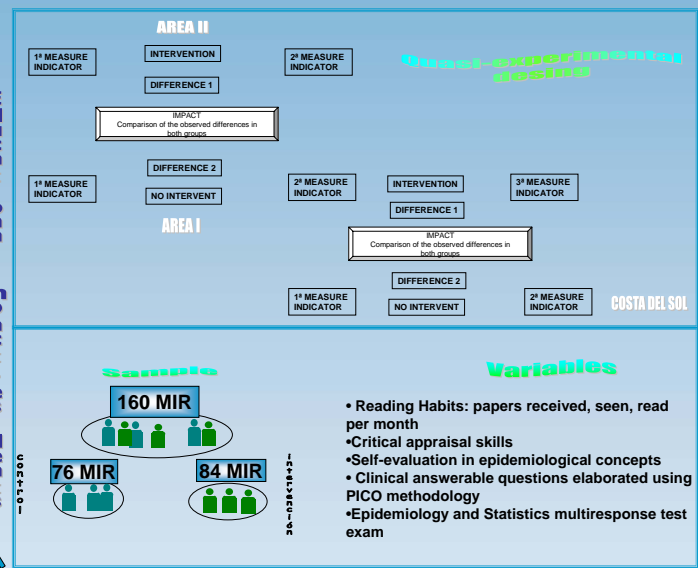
AREA II

1ª MEASURE INDICATOR

INTERVENTION

2ª MEASURE INDICATOR

Quasi-experimental design

DIFFERENCE 1

IMPACT
Comparison of the observed differences in both groups

DIFFERENCE 2

1ª MEASURE INDICATOR

NO INTERVENT

AREA I

2ª MEASURE INDICATOR

INTERVENTION

3ª MEASURE INDICATOR

DIFFERENCE 1

IMPACT
Comparison of the observed differences in both groups

DIFFERENCE 2

1ª MEASURE INDICATOR

NO INTERVENT

2ª MEASURE INDICATOR

COSTA DEL SOL

Sample

160 MIR

Control

76 MIR

84 MIR

Intervención

Variables

• Reading Habits: papers received, seen, read per month
•Critical appraisal skills
•Self-evaluation in epidemiological concepts
• Clinical answerable questions elaborated using PICO methodology
•Epidemiology and Statistics multiresponse test exam